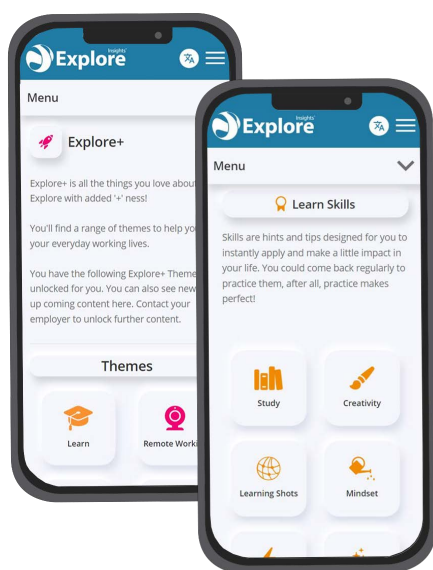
Insights
Explore

Menu

Explore+

Explore+ is all the things you love about Explore with added '+' ness!

You'll find a range of themes to help yo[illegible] your everyday working lives.

You have the following Explore+ Theme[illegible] unlocked for you. You can also see new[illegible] up coming content here. Contact your employer to unlock further content.

Themes

Learn

Remote Worki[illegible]

Insights
Explore

Menu

Learn Skills

Skills are hints and tips designed for you to instantly apply and make a little impact in your life. You could come back regularly to practice them, after all, practice makes perfect!

Study

Creativity

Learning Shots

Mindset